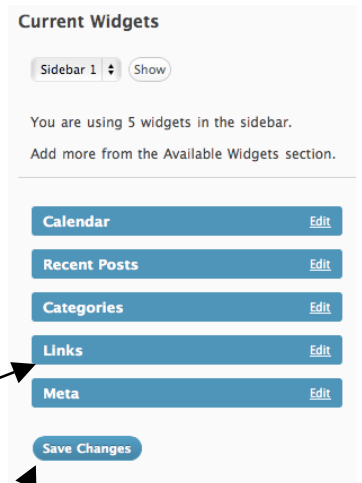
Current Widgets

Sidebar 1 Show

You are using 5 widgets in the sidebar.

Add more from the Available Widgets section.

Calendar Edit

Recent Posts Edit

Categories Edit

Links Edit

Meta Edit

Save Changes